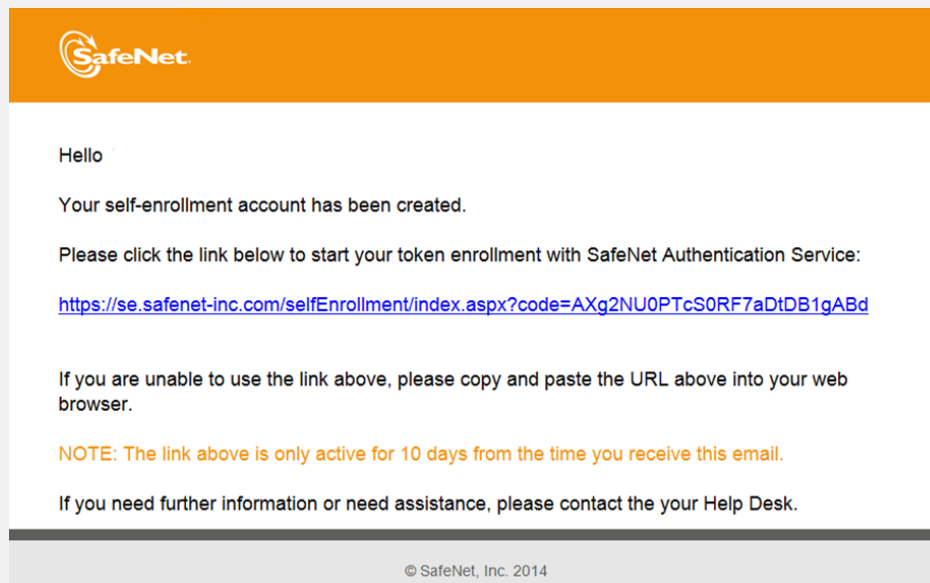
SafeNet

Hello

Your self-enrollment account has been created.

Please click the link below to start your token enrollment with SafeNet Authentication Service:

https://se.safenet-inc.com/selfEnrollment/index.aspx?code=AXg2NU0PTcS0RF7aDtDB1gABd

If you are unable to use the link above, please copy and paste the URL above into your web browser.

NOTE: The link above is only active for 10 days from the time you receive this email.

If you need further information or need assistance, please contact the your Help Desk.

© SafeNet, Inc. 2014